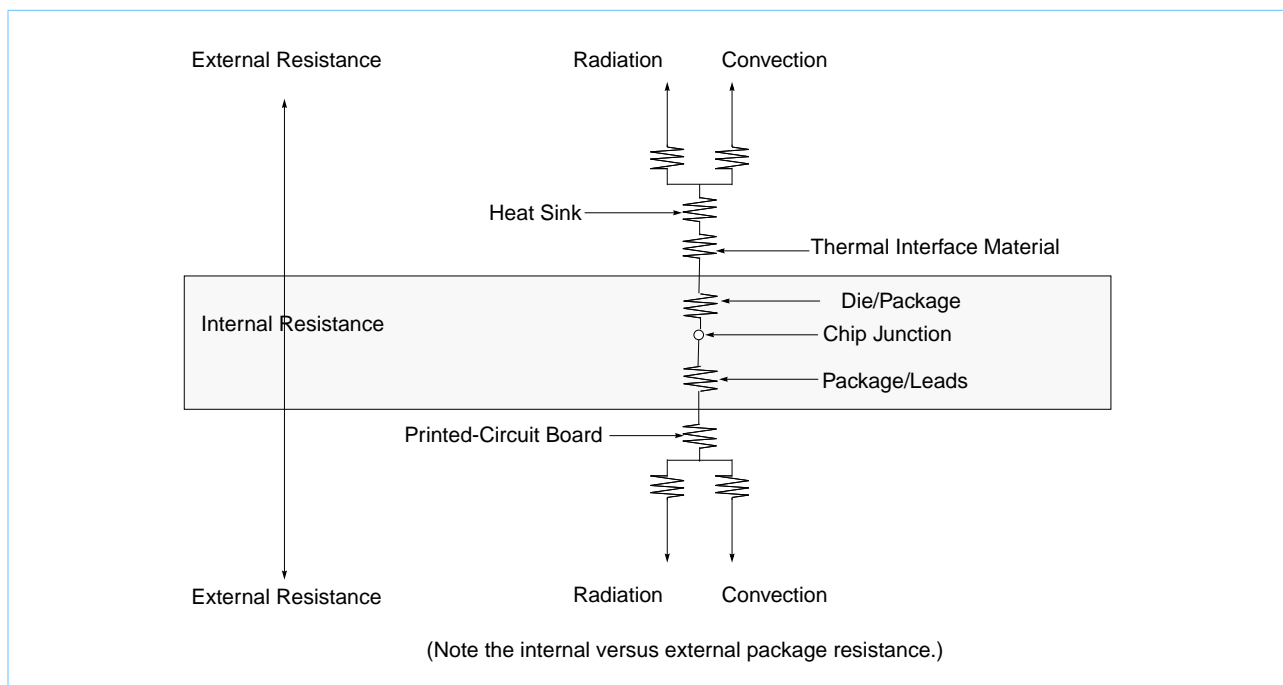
External Resistance

Radiation

Convection

Heat Sink

Thermal Interface Material

Internal Resistance

Die/Package

Chip Junction

Package/Leads

Printed-Circuit Board

External Resistance

Radiation

Convection

(Note the internal versus external package resistance.)